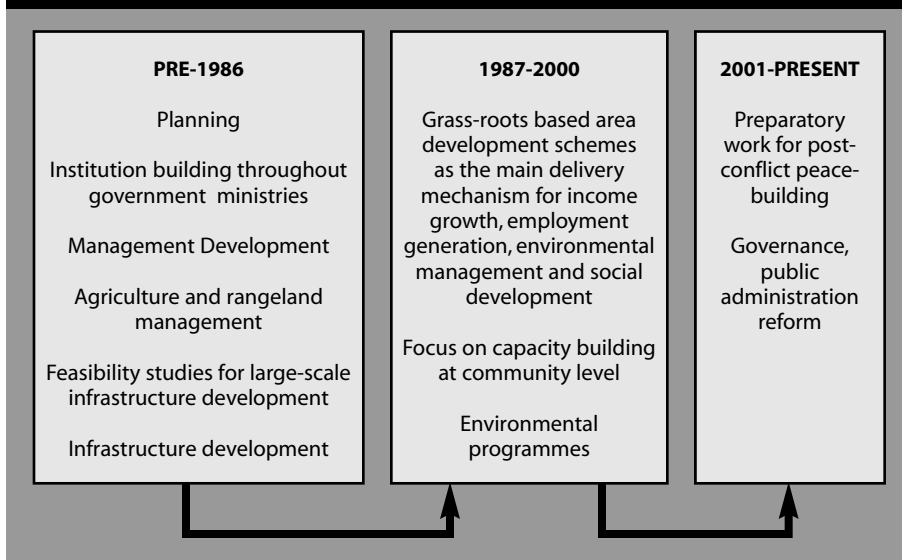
PRE-1986

Planning

Institution building throughout government ministries

Management Development

Agriculture and rangeland management

Feasibility studies for large-scale infrastructure development

Infrastructure development

1987-2000

Grass-roots based area development schemes as the main delivery mechanism for income growth, employment generation, environmental management and social development

Focus on capacity building at community level

Environmental programmes

2001-PRESENT

Preparatory work for post-conflict peace-building

Governance, public administration reform